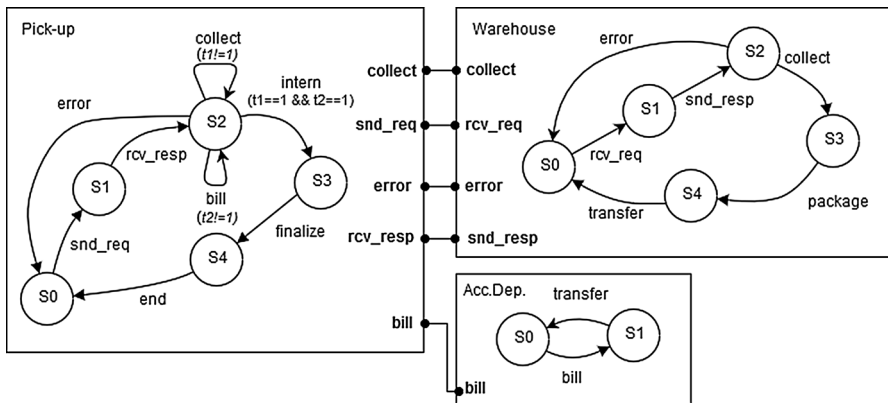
Pick-up

collect
(t1!=1)

intern
(t1==1 && t2==1)

error

S2

rcv_resp

S1

S3

bill
(t2!=1)

finalize

snd_req

S4

S0

end

collect

snd_req

error

rcv_resp

bill

collect

rcv_req

error

snd_resp

Warehouse

error

S2

collect

S1

snd_resp

S0

rcv_req

S3

S4

transfer

package

Acc.Dep.

transfer

S0

S1

bill

bill